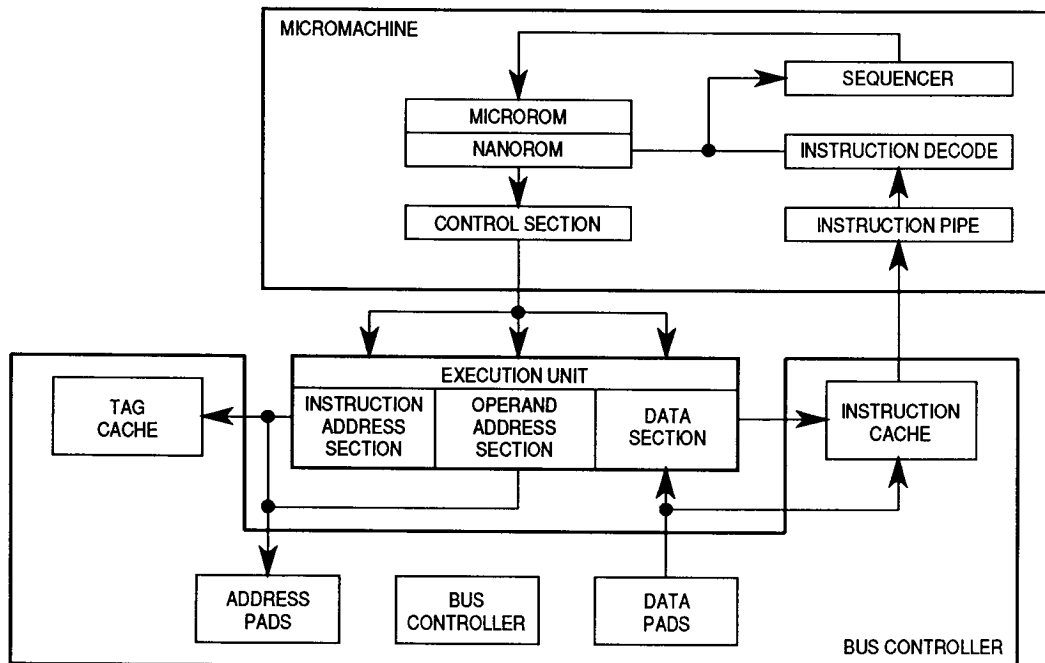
MICROMACHINE

SEQUENCER

MICROROM

NANOROM

INSTRUCTION DECODE

CONTROL SECTION

INSTRUCTION PIPE

EXECUTION UNIT

TAG CACHE

INSTRUCTION ADDRESS SECTION

OPERAND ADDRESS SECTION

DATA SECTION

INSTRUCTION CACHE

ADDRESS PADS

BUS CONTROLLER

DATA PADS

BUS CONTROLLER